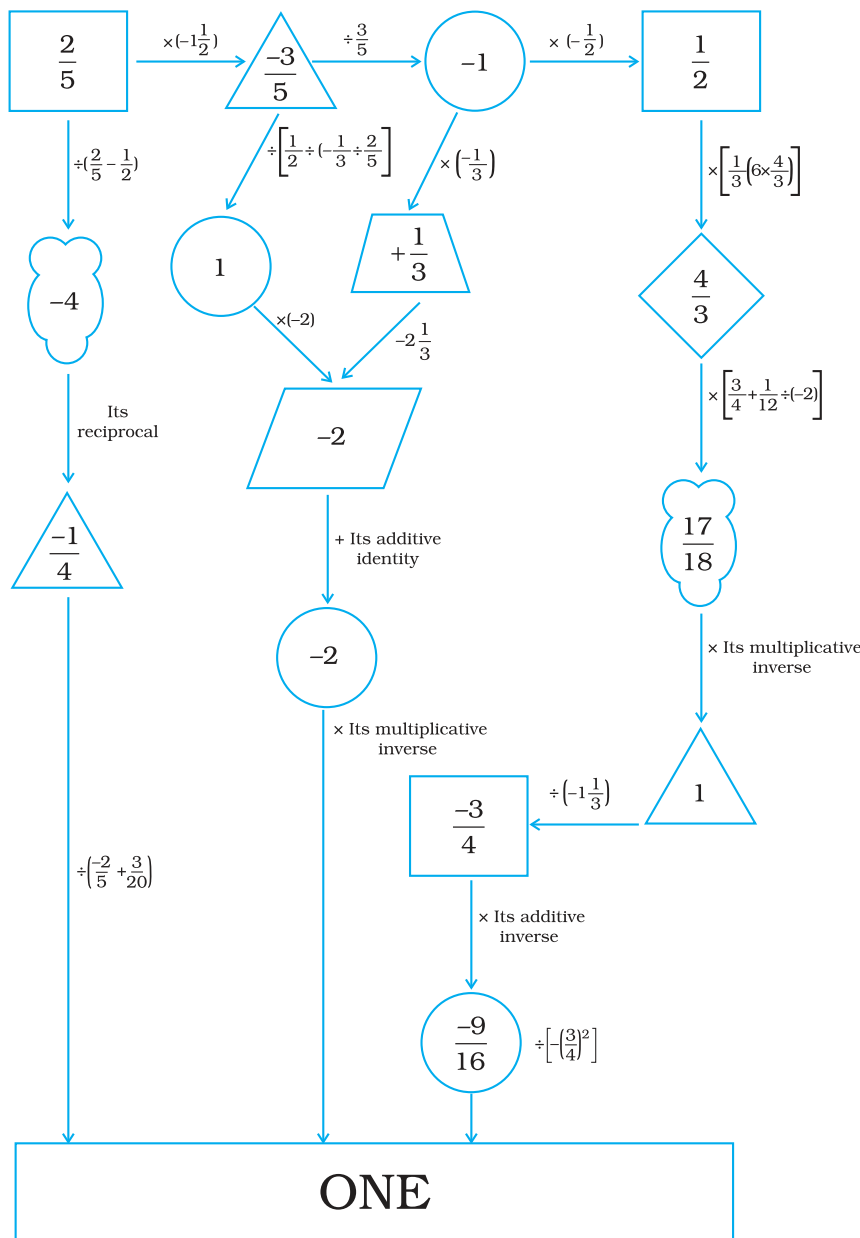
$\frac{2}{5}$

$\times(-1\frac{1}{2})$

$\frac{-3}{5}$

$\div\frac{3}{5}$

$-1$

$\times(-\frac{1}{2})$

$\frac{1}{2}$

$\div(\frac{2}{5}-\frac{1}{2})$

$\div\left[\frac{1}{2}\div(-\frac{1}{3}\div\frac{2}{5}\right]$

$\times\left(\frac{-1}{3}\right)$

$\times\left[\frac{1}{3}\left(6\times\frac{4}{3}\right)\right]$

$-4$

$1$

$+\frac{1}{3}$

$\frac{4}{3}$

$\times(-2)$

$-2\frac{1}{3}$

Its reciprocal

$-2$

$\times\left[\frac{3}{4}+\frac{1}{12}\div(-2)\right]$

$\frac{-1}{4}$

+ Its additive identity

$\frac{17}{18}$

$-2$

× Its multiplicative inverse

× Its multiplicative inverse

$\div\left(-1\frac{1}{3}\right)$

$\frac{-3}{4}$

$1$

$\div\left(\frac{-2}{5}+\frac{3}{20}\right)$

× Its additive inverse

$\frac{-9}{16}$

$\div\left[-\left(\frac{3}{4}\right)^2\right]$

ONE